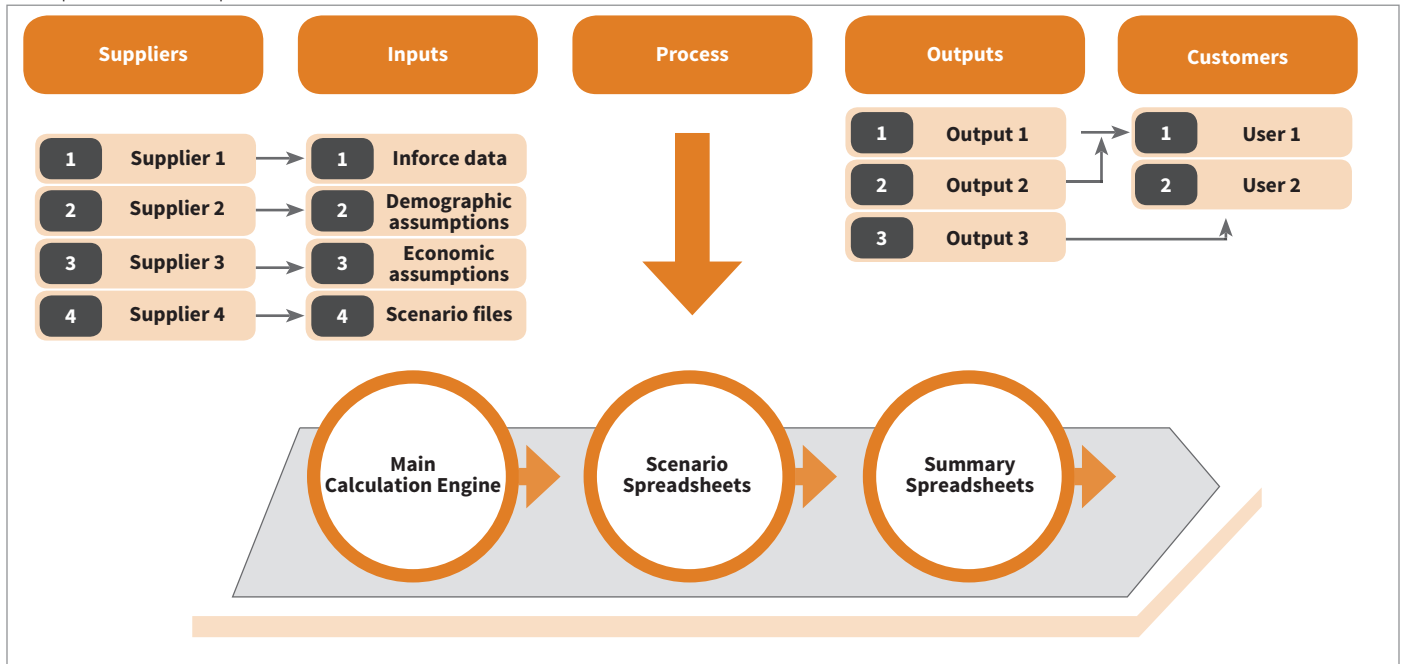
Suppliers

Inputs

Process

Outputs

Customers

1 Supplier 1

2 Supplier 2

3 Supplier 3

4 Supplier 4

1 Inforce data

2 Demographic assumptions

3 Economic assumptions

4 Scenario files

1 Output 1

2 Output 2

3 Output 3

1 User 1

2 User 2

Main Calculation Engine

Scenario Spreadsheets

Summary Spreadsheets